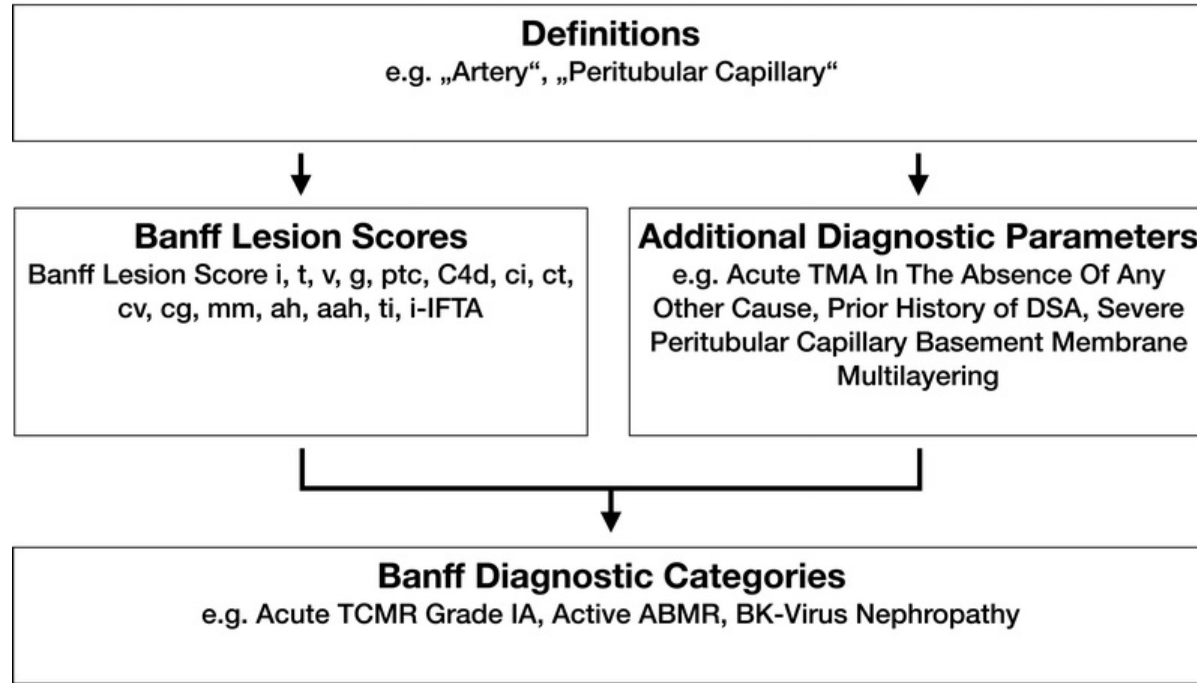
**Definitions**
e.g. „Artery", „Peritubular Capillary"

**Banff Lesion Scores**
Banff Lesion Score i, t, v, g, ptc, C4d, ci, ct, cv, cg, mm, ah, aah, ti, i-IFTA

**Additional Diagnostic Parameters**
e.g. Acute TMA In The Absence Of Any Other Cause, Prior History of DSA, Severe Peritubular Capillary Basement Membrane Multilayering

**Banff Diagnostic Categories**
e.g. Acute TCMR Grade IA, Active ABMR, BK-Virus Nephropathy